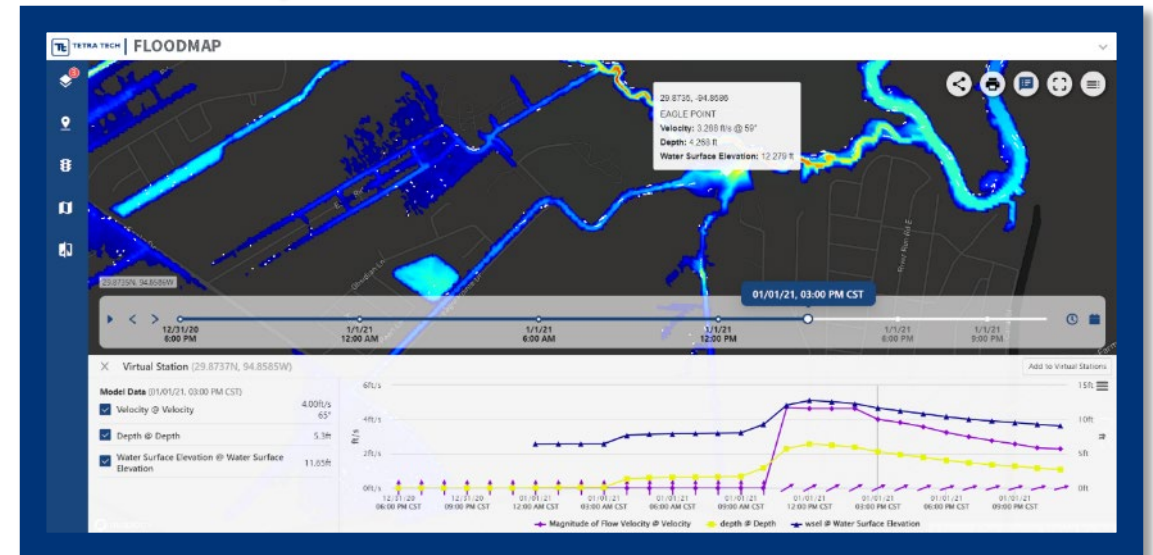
TETRA TECH | FLOODMAP

29.8736, -94.8586
EAGLE POINT
Velocity: 3.268 ft/s @ 59°
Depth: 4.268 ft
Water Surface Elevation: 12.279 ft

29.8737N, 94.8586W

01/01/21, 03:00 PM CST

12/31/20 6:00 PM
1/1/21 12:00 AM
1/1/21 6:00 AM
1/1/21 12:00 PM
1/1/21 6:00 PM
1/1/21 9:00 PM

X Virtual Station (29.8737N, 94.8585W)

Add to Virtual Stations

Model Data (01/01/21, 03:00 PM CST)

| | | |
|---|---|---|
| ☑ | Velocity @ Velocity | 4.00ft/s 65° |
| ☑ | Depth @ Depth | 5.3ft |
| ☑ | Water Surface Elevation @ Water Surface Elevation | 11.65ft |

6ft/s
4ft/s
2ft/s
0ft/s
ft/s

15ft
10ft
5ft
0ft
ft

12/31/20 06:00 PM CST
12/31/20 09:00 PM CST
01/01/21 12:00 AM CST
01/01/21 03:00 AM CST
01/01/21 06:00 AM CST
01/01/21 09:00 AM CST
01/01/21 12:00 PM CST
01/01/21 03:00 PM CST
01/01/21 06:00 PM CST
01/01/21 09:00 PM CST

Magnitude of Flow Velocity @ Velocity
depth @ Depth
wsel @ Water Surface Elevation